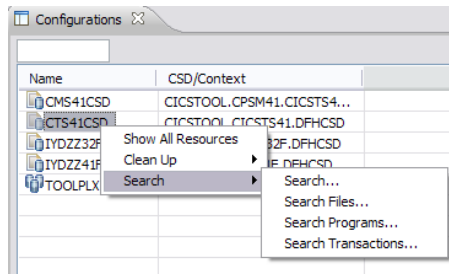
Configurations

| Name | CSD/Context |
|---|---|
| CMS41CSD | CICSTOOL.CPSM41.CICSTS4... |
| CTS41CSD | CICSTOOL.CICSTS41.DFHCSD |
| IYDZZ32F | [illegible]32F.DFHCSD |
| IYDZZ41F | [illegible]E.DFHCSD |
| TOOLPLX | |

Show All Resources
Clean Up
Search

Search...
Search Files...
Search Programs...
Search Transactions...